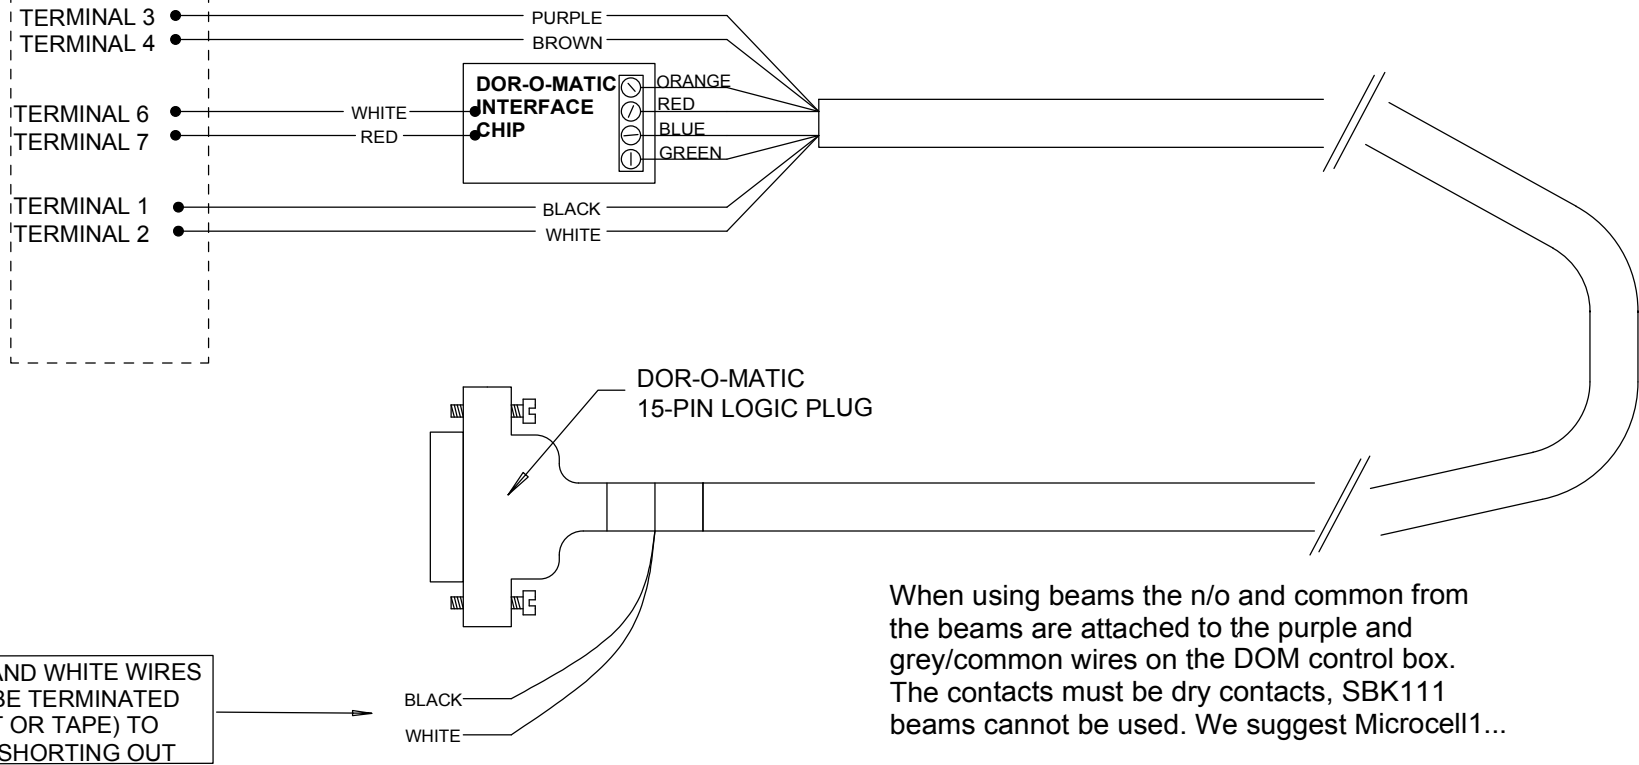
TERMINAL 3
TERMINAL 4
TERMINAL 6
TERMINAL 7
TERMINAL 1
TERMINAL 2

PURPLE
BROWN
WHITE
RED

DOR-O-MATIC INTERFACE CHIP

ORANGE
RED
BLUE
GREEN

BLACK
WHITE

DOR-O-MATIC
15-PIN LOGIC PLUG

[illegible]AND WHITE WIRES
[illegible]BE TERMINATED
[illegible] OR TAPE) TO
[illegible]SHORTING OUT

BLACK
WHITE

When using beams the n/o and common from the beams are attached to the purple and grey/common wires on the DOM control box. The contacts must be dry contacts, SBK111 beams cannot be used. We suggest Microcell1...